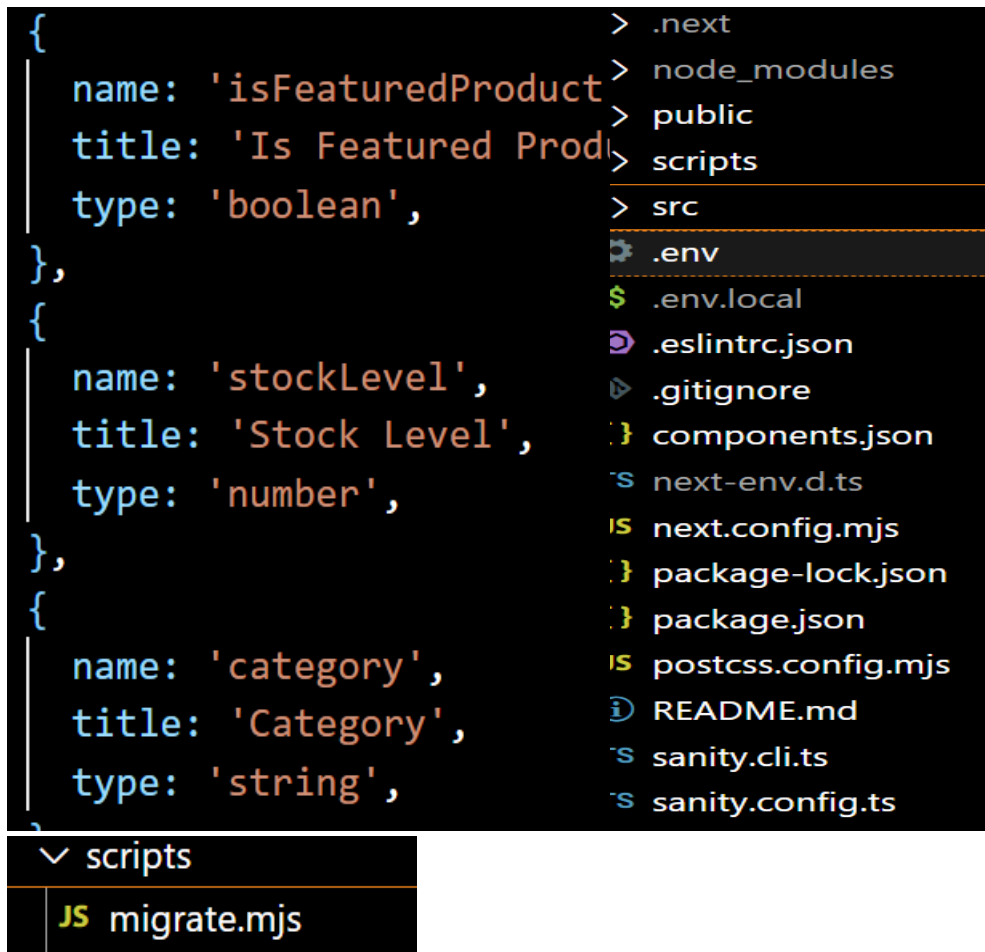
{
name: 'isFeaturedProduct
title: 'Is Featured Produ
type: 'boolean',
},
{
name: 'stockLevel',
title: 'Stock Level',
type: 'number',
},
{
name: 'category',
title: 'Category',
type: 'string',

> .next
> node_modules
> public
> scripts
> src
.env
$ .env.local
.eslintrc.json
.gitignore
{} components.json
TS next-env.d.ts
JS next.config.mjs
{} package-lock.json
{} package.json
JS postcss.config.mjs
README.md
TS sanity.cli.ts
TS sanity.config.ts

∨ scripts
JS migrate.mjs